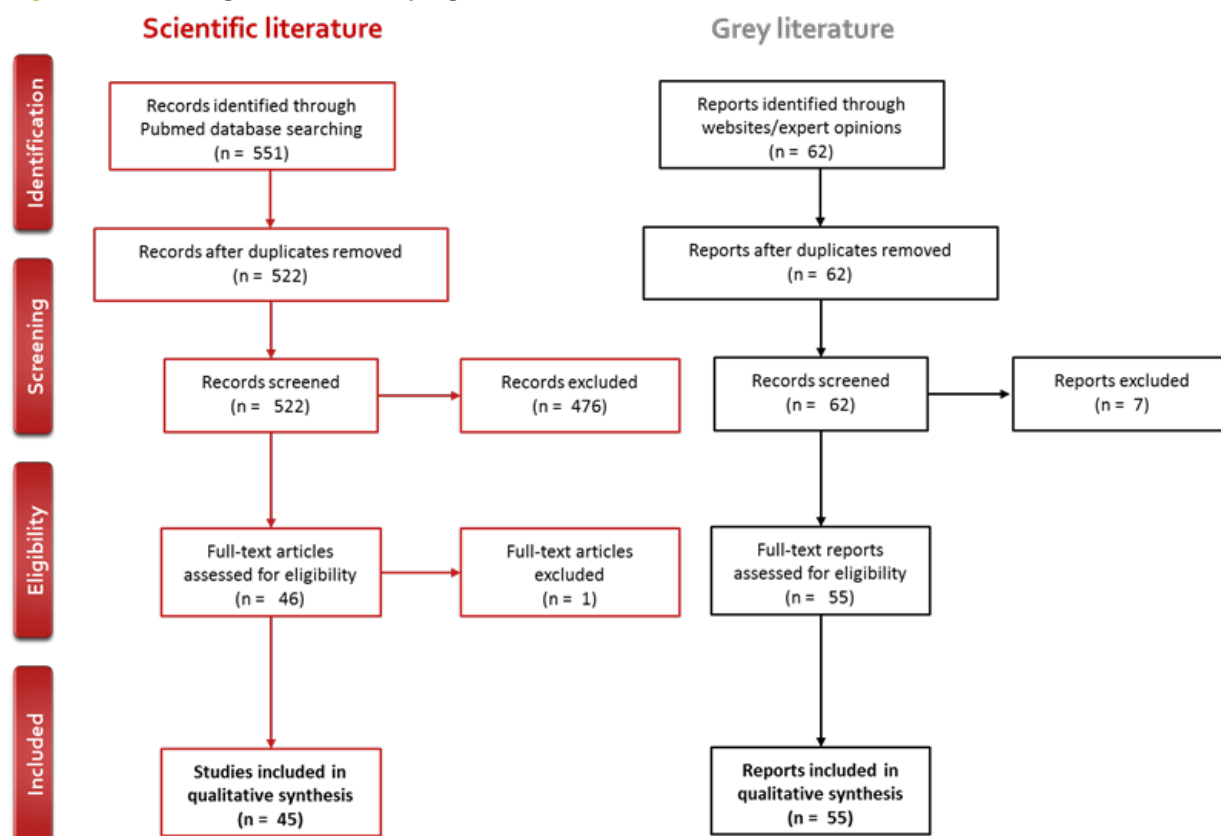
Scientific literature

Grey literature

Identification

Records identified through Pubmed database searching (n = 551)

Reports identified through websites/expert opinions (n = 62)

Screening

Records after duplicates removed (n = 522)

Reports after duplicates removed (n = 62)

Records screened (n = 522)

Records excluded (n = 476)

Records screened (n = 62)

Reports excluded (n = 7)

Eligibility

Full-text articles assessed for eligibility (n = 46)

Full-text articles excluded (n = 1)

Full-text reports assessed for eligibility (n = 55)

Included

Studies included in qualitative synthesis (n = 45)

Reports included in qualitative synthesis (n = 55)